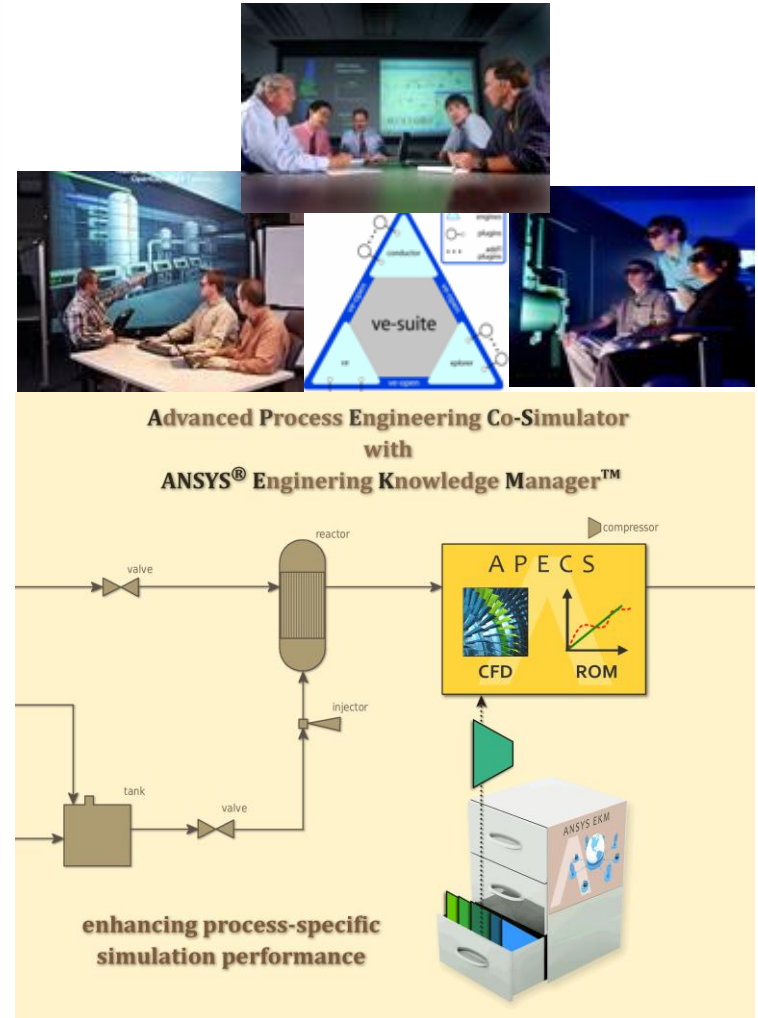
conductor

engines

plugins

add'l plugins

ve-suite

ve-open

ve-open

ve-open

ce

xplorer

Advanced Process Engineering Co-Simulator
with
ANSYS® Enginering Knowledge Manager™

compressor

reactor

valve

APECS

CFD

ROM

injector

tank

valve

ANSYS EKM

enhancing process-specific simulation performance